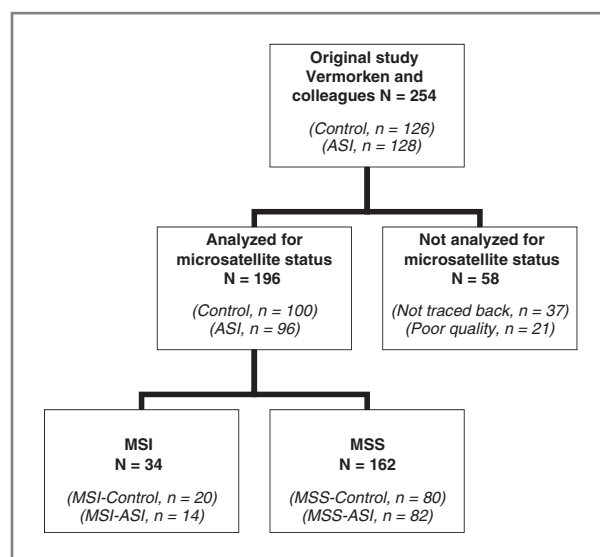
Original study Vermorken and colleagues N = 254

(Control, n = 126)
(ASI, n = 128)

Analyzed for microsatellite status N = 196

(Control, n = 100)
(ASI, n = 96)

Not analyzed for microsatellite status N = 58

(Not traced back, n = 37)
(Poor quality, n = 21)

MSI
N = 34

(MSI-Control, n = 20)
(MSI-ASI, n = 14)

MSS
N = 162

(MSS-Control, n = 80)
(MSS-ASI, n = 82)